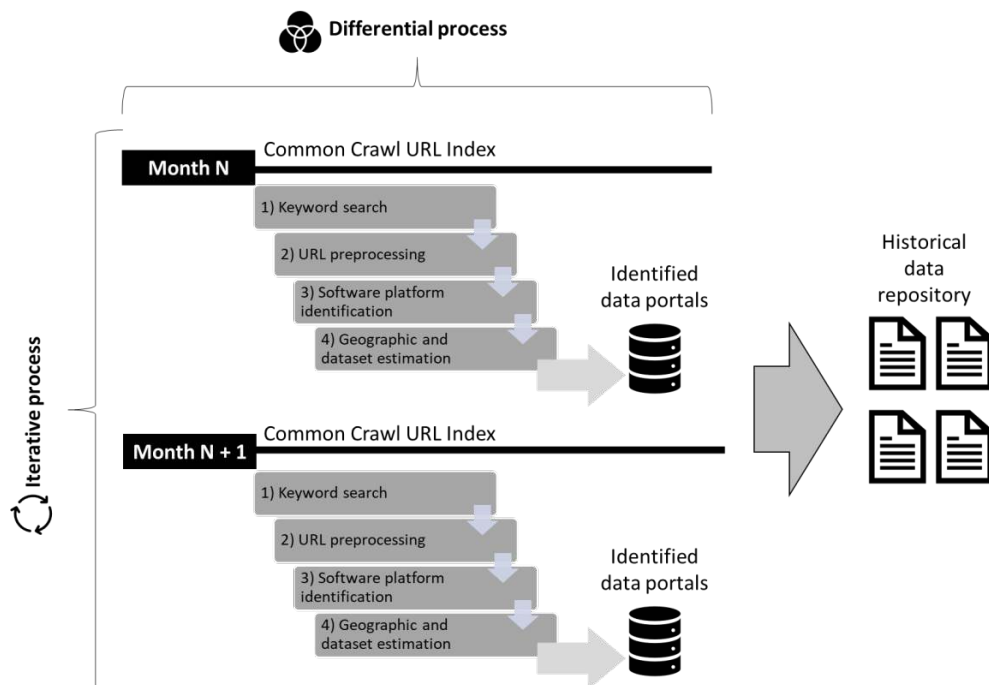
Differential process

Iterative process

Month N

Common Crawl URL Index

1) Keyword search

2) URL preprocessing

3) Software platform identification

4) Geographic and dataset estimation

Identified data portals

Month N + 1

Common Crawl URL Index

1) Keyword search

2) URL preprocessing

3) Software platform identification

4) Geographic and dataset estimation

Identified data portals

Historical data repository